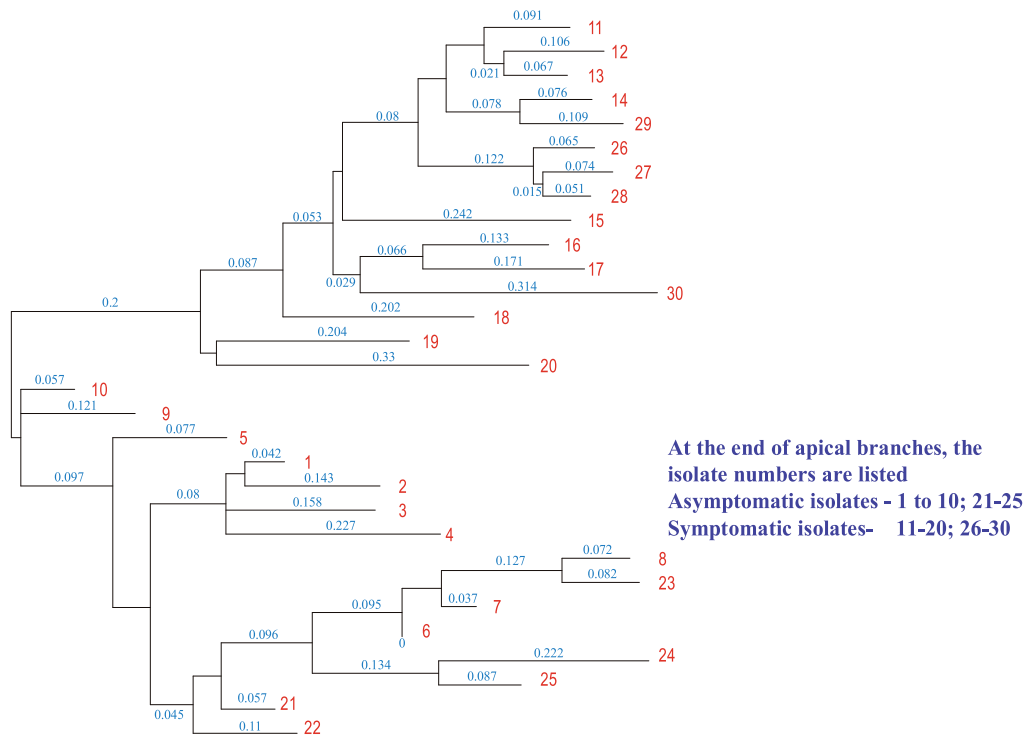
0.091
11
0.106
12
0.021
0.067
13
0.08
0.078
0.076
14
0.109
29
0.065
26
0.122
0.074
27
0.015
0.051
28
0.053
0.242
15
0.087
0.066
0.133
16
0.171
17
0.029
0.314
30
0.2
0.202
18
0.204
19
0.33
20
0.057
10
0.121
9
0.077
5
0.042
1
0.143
2
0.097
0.08
0.158
3
0.227
4
0.072
8
0.127
0.082
23
0.095
0.037
7
6
0
0.096
0.222
24
0.134
0.087
25
0.057
21
0.045
0.11
22

At the end of apical branches, the isolate numbers are listed
Asymptomatic isolates - 1 to 10; 21-25
Symptomatic isolates- 11-20; 26-30